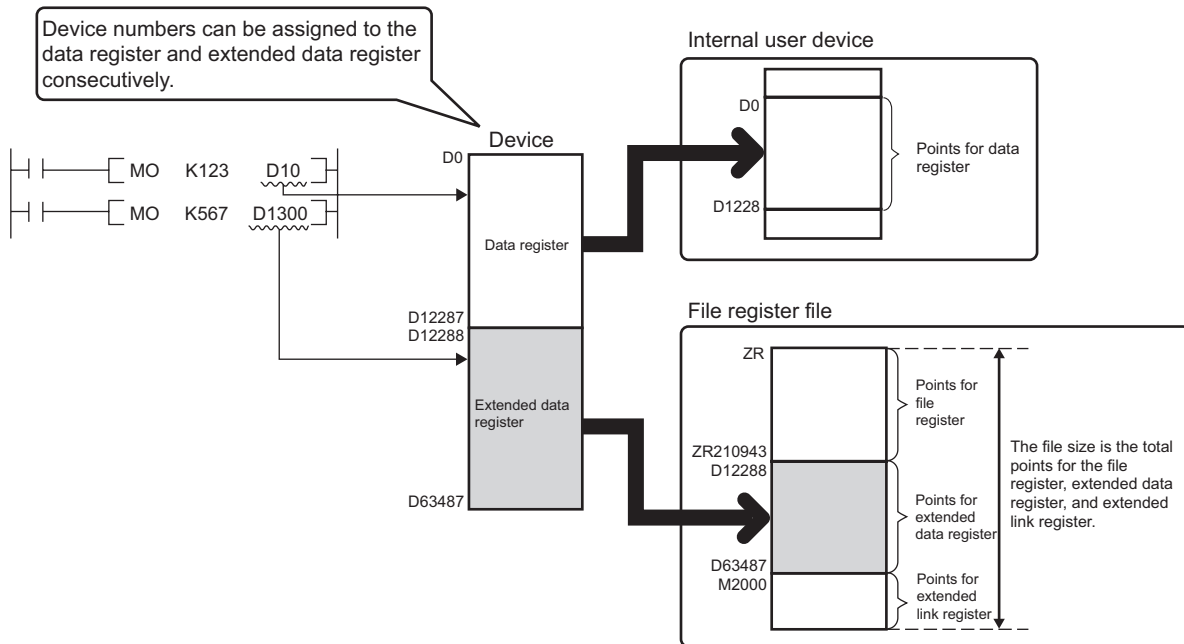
Device numbers can be assigned to the data register and extended data register consecutively.

MO K123 D10
MO K567 D1300

Device
D0
Data register
D12287
D12288
Extended data register
D63487

Internal user device
D0
D1228
Points for data register

File register file
ZR
Points for file register
ZR210943
D12288
Points for extended data register
D63487
M2000
Points for extended link register
The file size is the total points for the file register, extended data register, and extended link register.